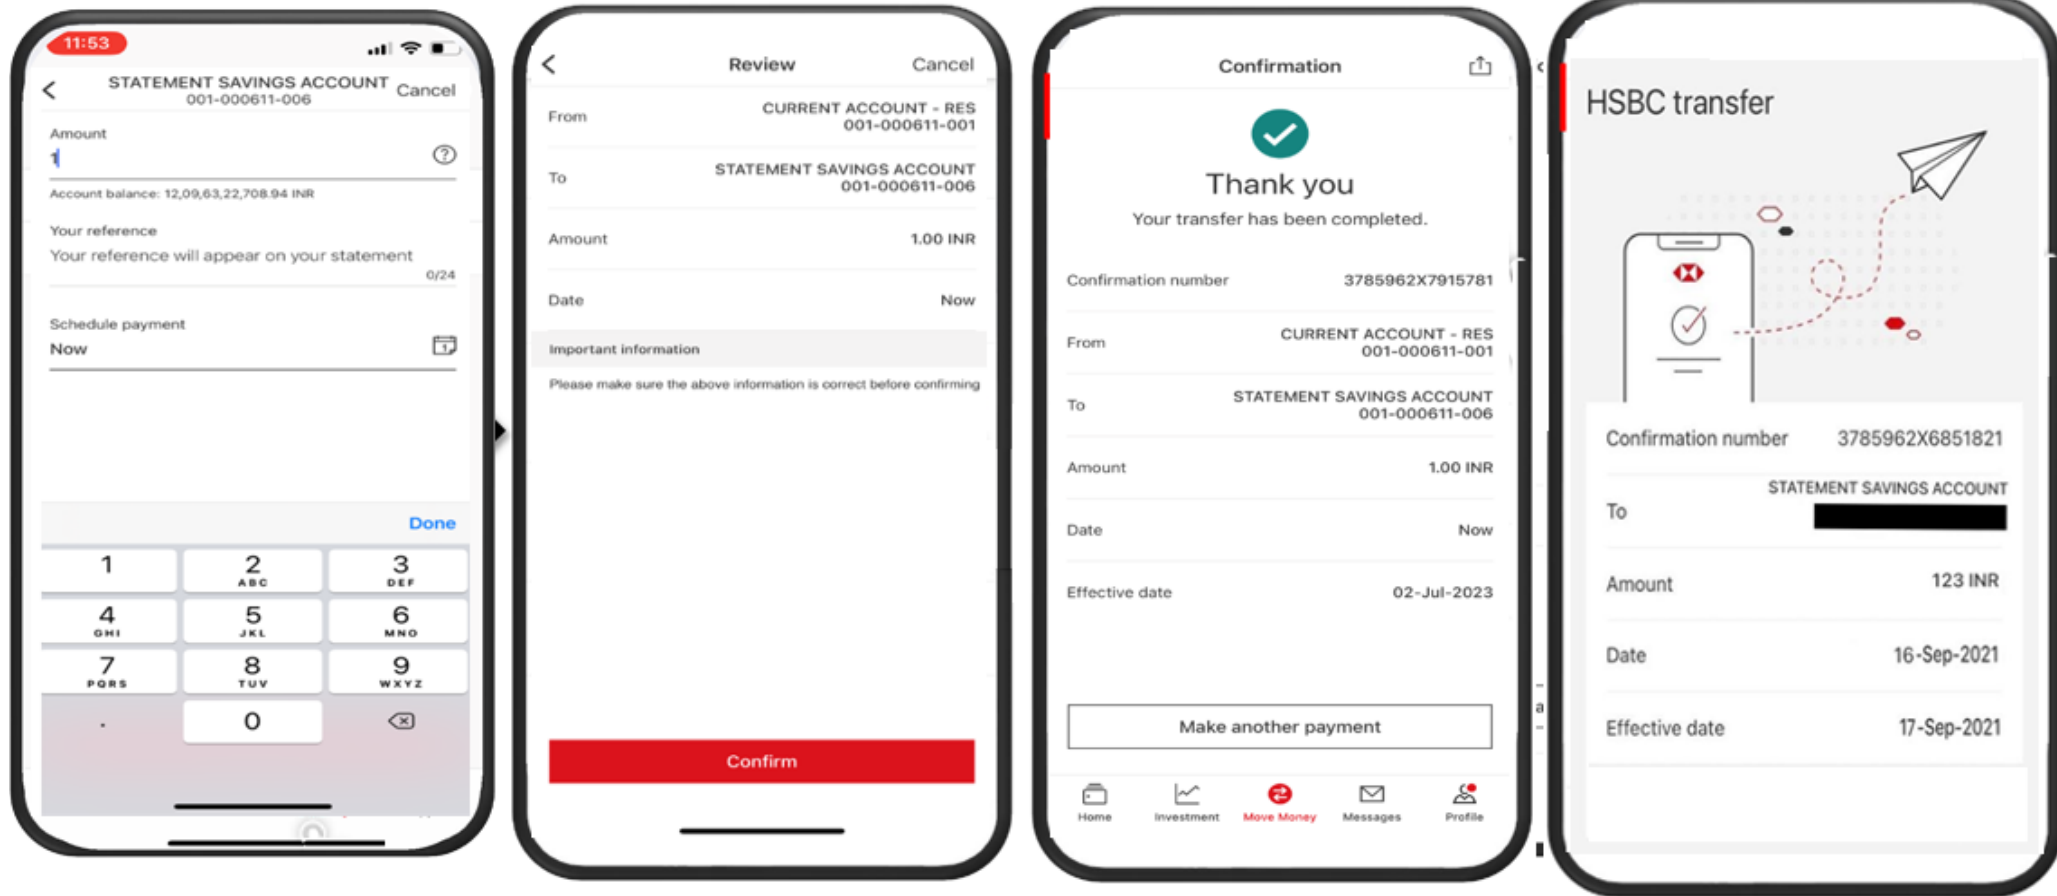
11:53

STATEMENT SAVINGS ACCOUNT
001-000611-006
Cancel

Amount
1

Account balance: 12,09,63,22,708.94 INR

Your reference
Your reference will appear on your statement
0/24

Schedule payment
Now

Done

1
2 ABC
3 DEF
4 GHI
5 JKL
6 MNO
7 PQRS
8 TUV
9 WXYZ
.
0

Review
Cancel

From
CURRENT ACCOUNT - RES
001-000611-001

To
STATEMENT SAVINGS ACCOUNT
001-000611-006

Amount
1.00 INR

Date
Now

Important information
Please make sure the above information is correct before confirming

Confirm

Confirmation

Thank you
Your transfer has been completed.

Confirmation number
3785962X7915781

From
CURRENT ACCOUNT - RES
001-000611-001

To
STATEMENT SAVINGS ACCOUNT
001-000611-006

Amount
1.00 INR

Date
Now

Effective date
02-Jul-2023

Make another payment

Home
Investment
Move Money
Messages
Profile

HSBC transfer

Confirmation number
3785962X6851821

To
STATEMENT SAVINGS ACCOUNT

Amount
123 INR

Date
16-Sep-2021

Effective date
17-Sep-2021